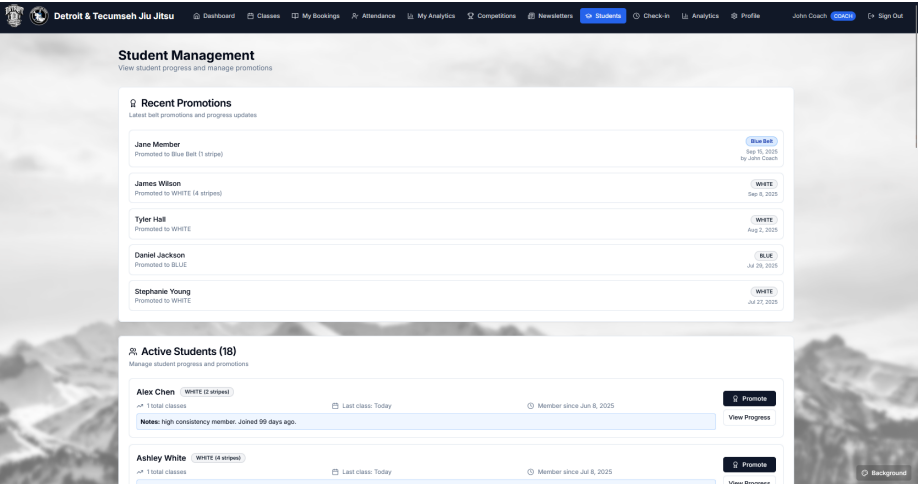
Detroit & Tecumseh Jiu Jitsu Dashboard Classes My Bookings Attendance My Analytics Competitions Newsletters Students Check-in Analytics Profile John Coach COACH Sign Out

Student Management
View student progress and manage promotions

Recent Promotions
Latest belt promotions and progress updates

Jane Member
Promoted to Blue Belt (1 stripe)
Blue Belt
Sep 15, 2025
by John Coach

James Wilson
Promoted to WHITE (4 stripes)
WHITE
Sep 8, 2025

Tyler Hall
Promoted to WHITE
WHITE
Aug 2, 2025

Daniel Jackson
Promoted to BLUE
BLUE
Jul 29, 2025

Stephanie Young
Promoted to WHITE
WHITE
Jul 27, 2025

Active Students (18)
Manage student progress and promotions

Alex Chen WHITE (2 stripes)
1 total classes
Last class: Today
Member since Jun 8, 2025
Promote
View Progress
Notes: high consistency member. Joined 99 days ago.

Ashley White WHITE (4 stripes)
1 total classes
Last class: Today
Member since Jul 8, 2025
Promote
View Progress

Background